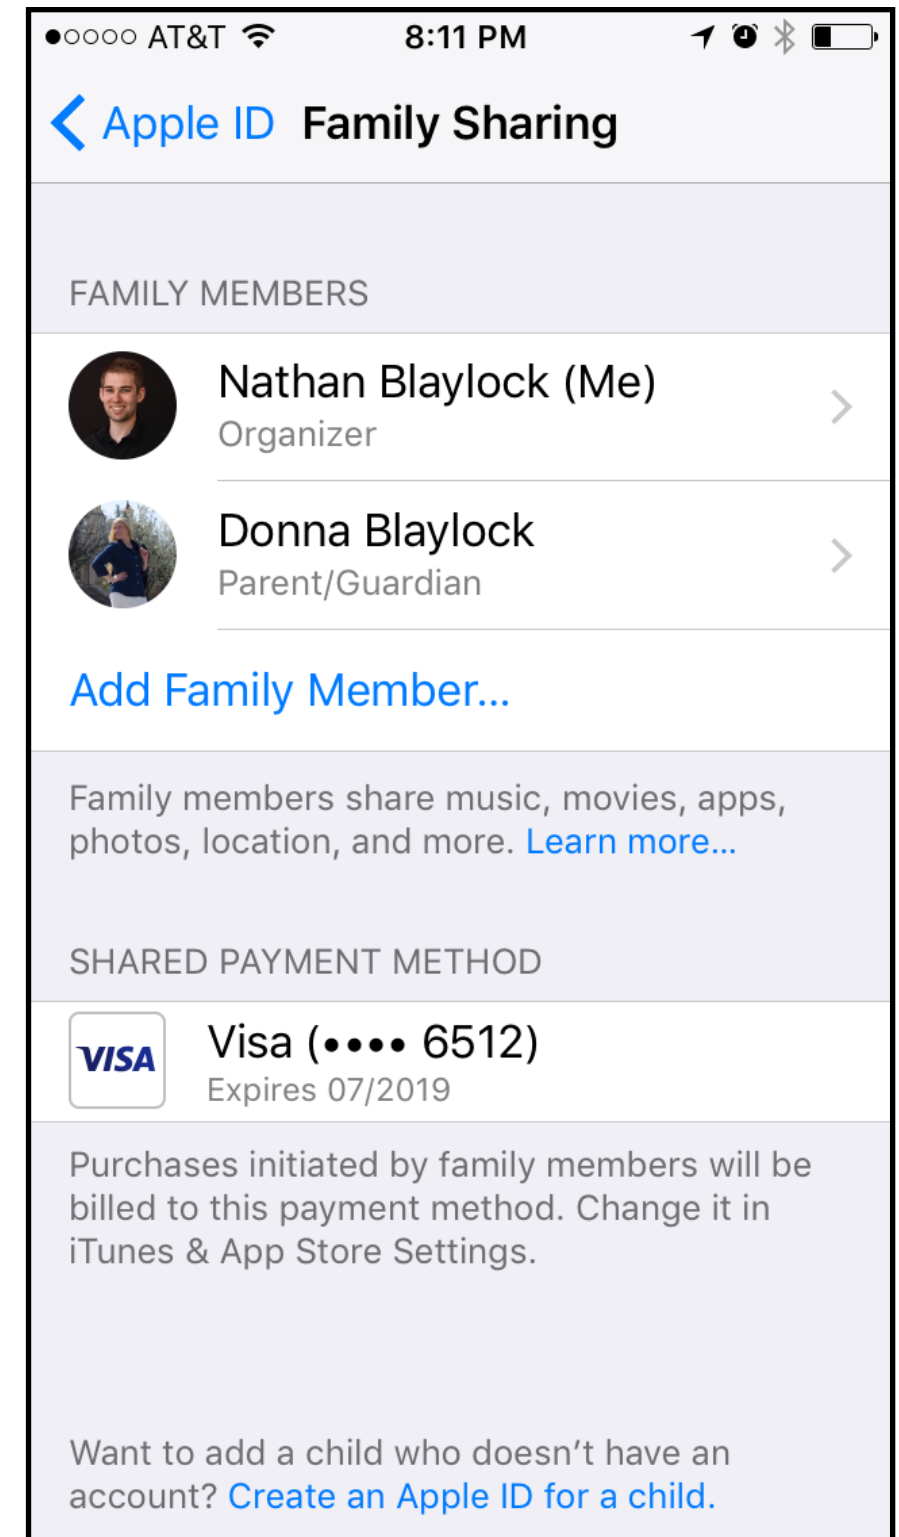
●○○○○ AT&T 8:11 PM

Apple ID Family Sharing

FAMILY MEMBERS

Nathan Blaylock (Me)
Organizer

Donna Blaylock
Parent/Guardian

Add Family Member...

Family members share music, movies, apps, photos, location, and more. Learn more...

SHARED PAYMENT METHOD

VISA

Visa (•••• 6512)
Expires 07/2019

Purchases initiated by family members will be billed to this payment method. Change it in iTunes & App Store Settings.

Want to add a child who doesn't have an account? Create an Apple ID for a child.